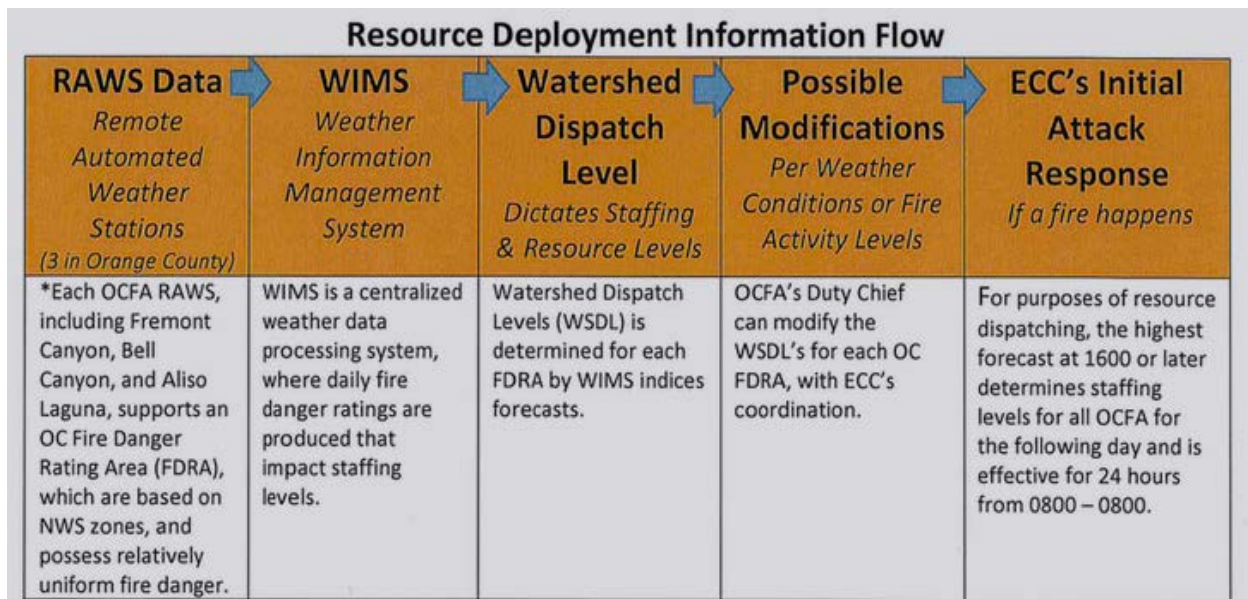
Resource Deployment Information Flow

| RAWS Data Remote Automated Weather Stations (3 in Orange County) | WIMS Weather Information Management System | Watershed Dispatch Level Dictates Staffing & Resource Levels | Possible Modifications Per Weather Conditions or Fire Activity Levels | ECC's Initial Attack Response If a fire happens |
|---|---|---|---|---|
| *Each OCFA RAWS, including Fremont Canyon, Bell Canyon, and Aliso Laguna, supports an OC Fire Danger Rating Area (FDRA), which are based on NWS zones, and possess relatively uniform fire danger. | WIMS is a centralized weather data processing system, where daily fire danger ratings are produced that impact staffing levels. | Watershed Dispatch Levels (WSDL) is determined for each FDRA by WIMS indices forecasts. | OCFA's Duty Chief can modify the WSDL's for each OC FDRA, with ECC's coordination. | For purposes of resource dispatching, the highest forecast at 1600 or later determines staffing levels for all OCFA for the following day and is effective for 24 hours from 0800 – 0800. |